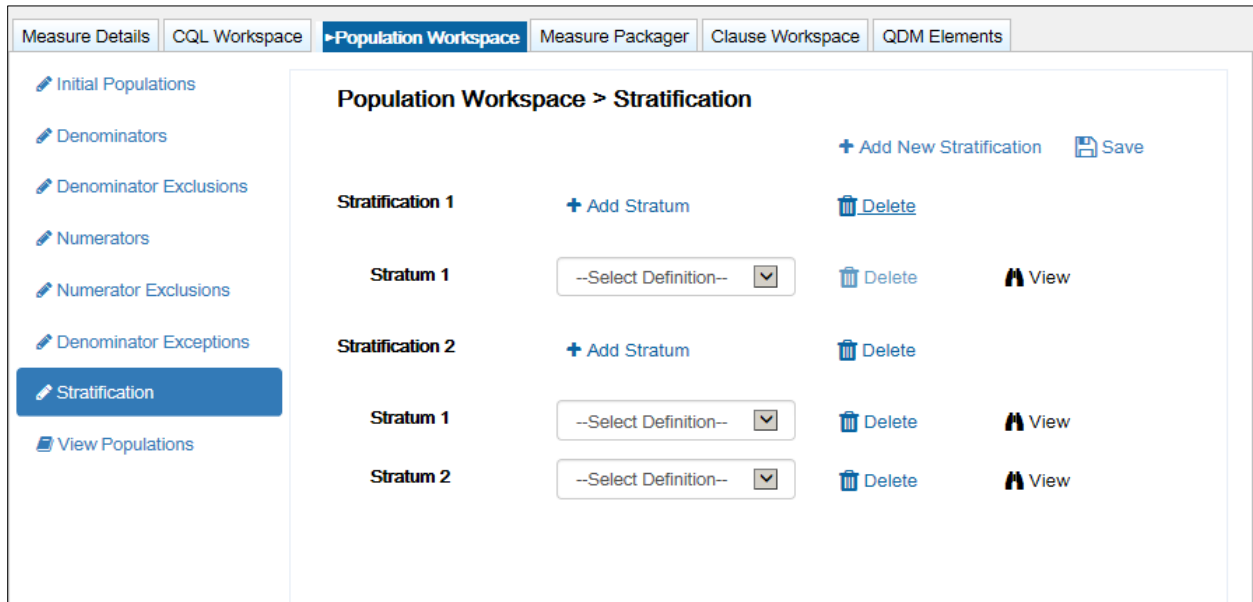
Measure Details | CQL Workspace | ►Population Workspace | Measure Packager | Clause Workspace | QDM Elements

Initial Populations
Denominators
Denominator Exclusions
Numerators
Numerator Exclusions
Denominator Exceptions
Stratification
View Populations

Population Workspace > Stratification

+ Add New Stratification
Save

Stratification 1
+ Add Stratum
Delete

Stratum 1
--Select Definition--
Delete
View

Stratification 2
+ Add Stratum
Delete

Stratum 1
--Select Definition--
Delete
View

Stratum 2
--Select Definition--
Delete
View